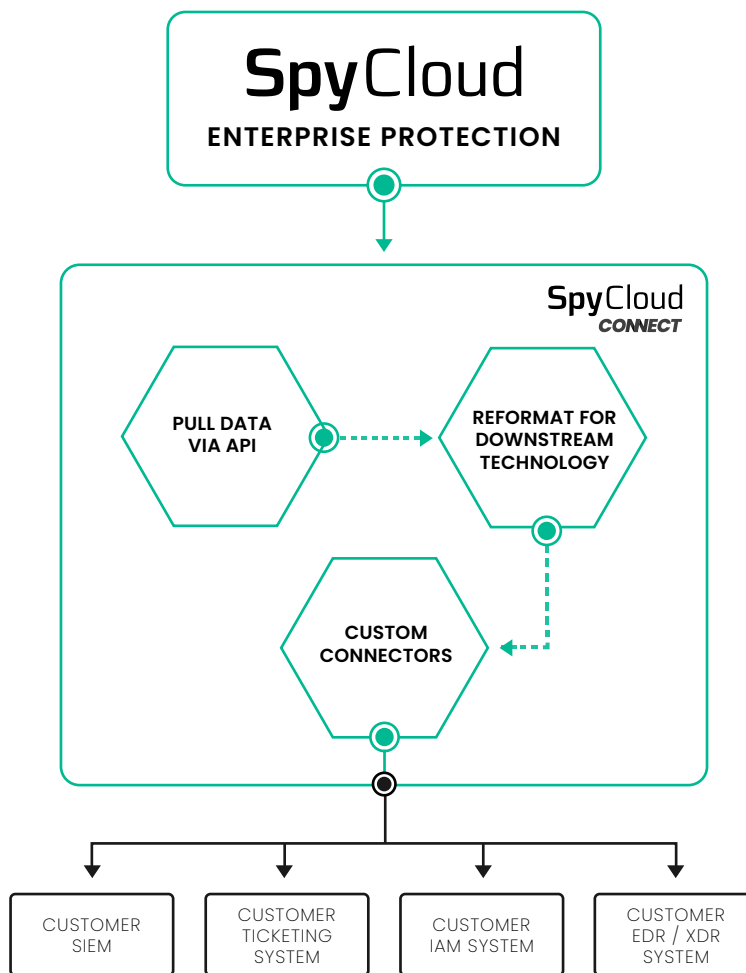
SpyCloud
ENTERPRISE PROTECTION

SpyCloud
CONNECT

PULL DATA VIA API

REFORMAT FOR DOWNSTREAM TECHNOLOGY

CUSTOM CONNECTORS

CUSTOMER SIEM

CUSTOMER TICKETING SYSTEM

CUSTOMER IAM SYSTEM

CUSTOMER EDR / XDR SYSTEM